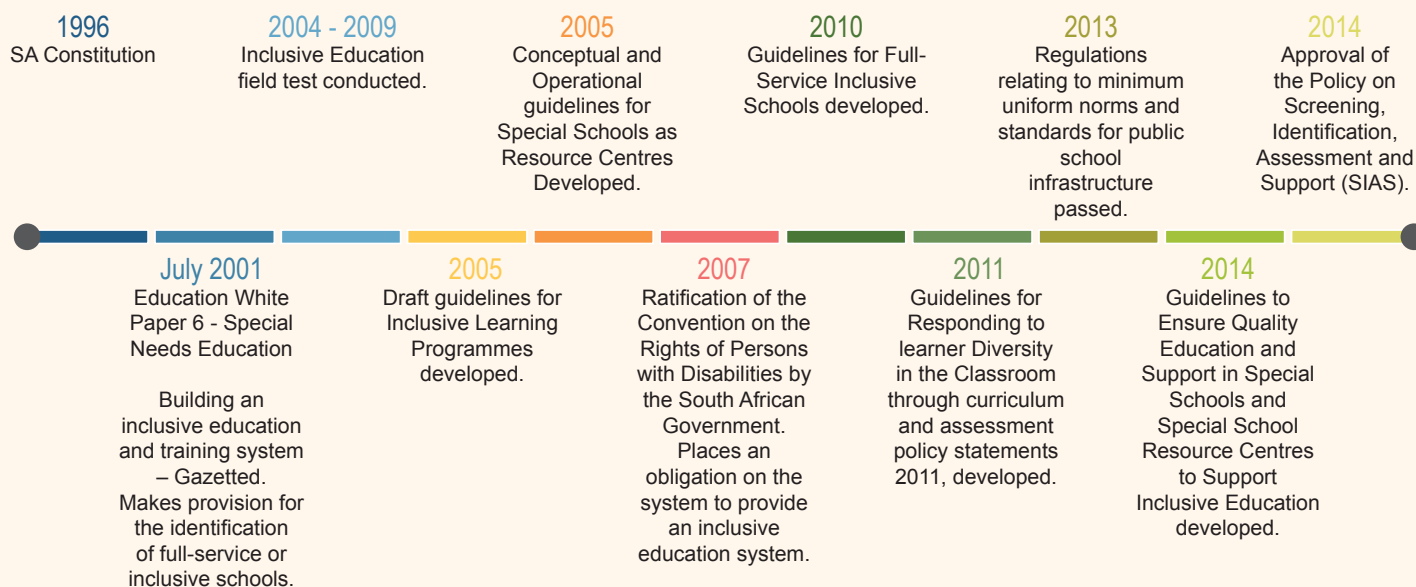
1996
SA Constitution

2004 - 2009
Inclusive Education field test conducted.

2005
Conceptual and Operational guidelines for Special Schools as Resource Centres Developed.

2010
Guidelines for Full-Service Inclusive Schools developed.

2013
Regulations relating to minimum uniform norms and standards for public school infrastructure passed.

2014
Approval of the Policy on Screening, Identification, Assessment and Support (SIAS).

July 2001
Education White Paper 6 - Special Needs Education

Building an inclusive education and training system – Gazetted.
Makes provision for the identification of full-service or inclusive schools.

2005
Draft guidelines for Inclusive Learning Programmes developed.

2007
Ratification of the Convention on the Rights of Persons with Disabilities by the South African Government.
Places an obligation on the system to provide an inclusive education system.

2011
Guidelines for Responding to learner Diversity in the Classroom through curriculum and assessment policy statements 2011, developed.

2014
Guidelines to Ensure Quality Education and Support in Special Schools and Special School Resource Centres to Support Inclusive Education developed.